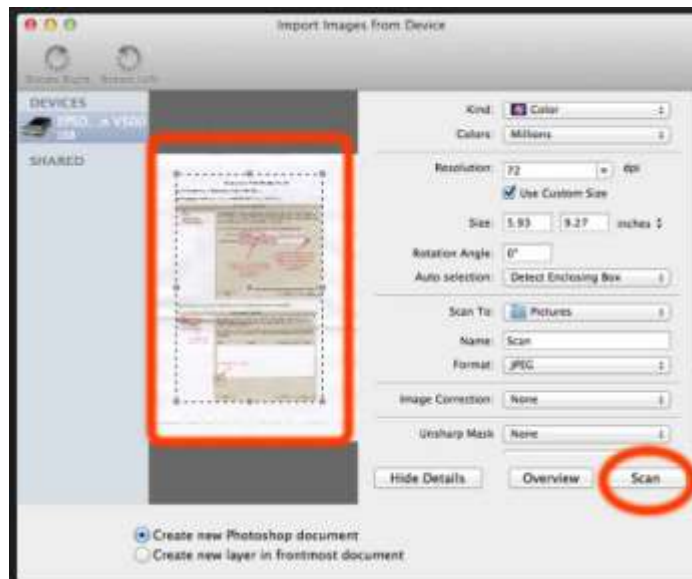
Import Images From Device

Rotate Right Rotate Left

DEVICES

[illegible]

SHARED

Kind: Color

Colors: Millions

Resolution: 72 dpi

Use Custom Size

Size: 5.93 9.27 inches

Rotation Angle: 0°

Auto selection: Detect Enclosing Box

Scan To: Pictures

Name: Scan

Format: JPEG

Image Correction: None

Unsharp Mask: None

Hide Details

Overview

Scan

Create new Photoshop document

Create new layer in frontmost document